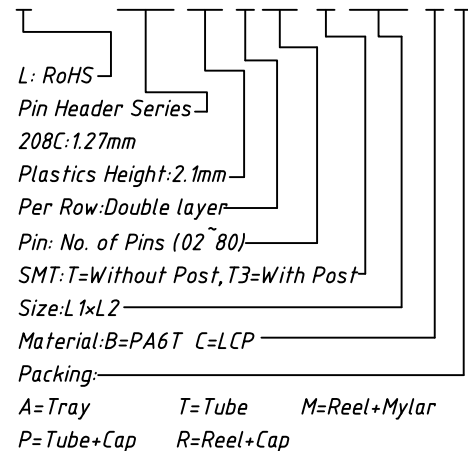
L: RoHS

Pin Header Series

208C:1.27mm

Plastics Height:2.1mm

Per Row:Double layer

Pin: No. of Pins (02~80)

SMT:T=Without Post,T3=With Post

Size:L1×L2

Material:B=PA6T C=LCP

Packing:

A=Tray T=Tube M=Reel+Mylar

P=Tube+Cap R=Reel+Cap